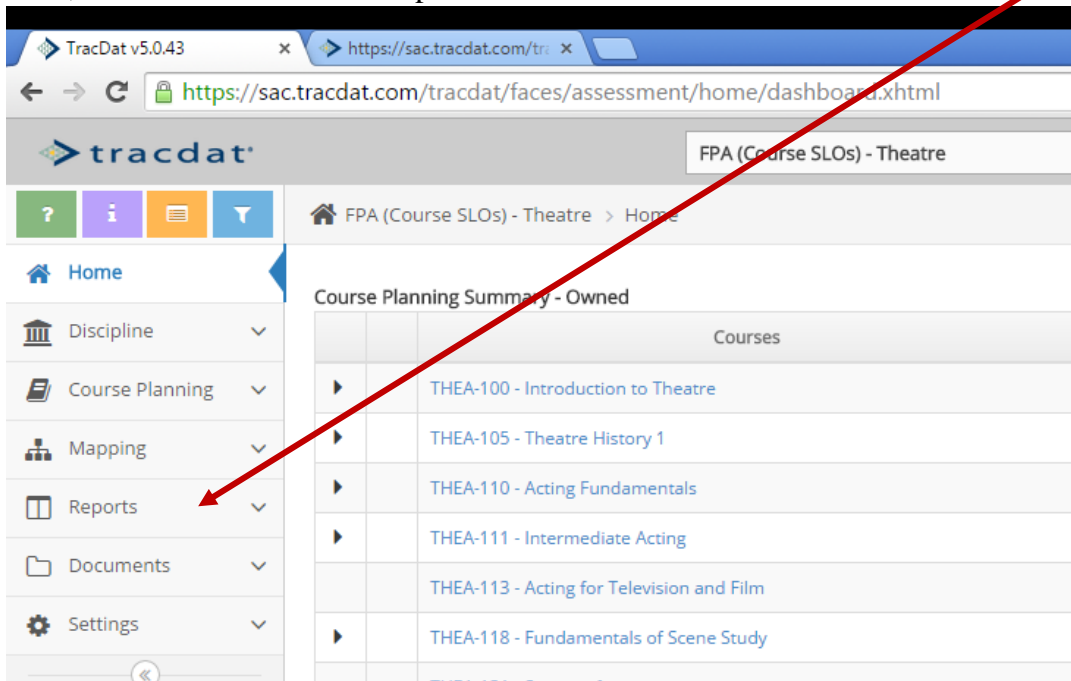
TracDat v5.0.43 ×
https://sac.tracdat.com/tr ×

https://sac.tracdat.com/tracdat/faces/assessment/home/dashboard.xhtml

tracdat

FPA (Course SLOs) - Theatre

FPA (Course SLOs) - Theatre > Home

Home
Discipline
Course Planning
Mapping
Reports
Documents
Settings

Course Planning Summary - Owned

| | | Courses |
|---|---|---|
| ▸ | | THEA-100 - Introduction to Theatre |
| ▸ | | THEA-105 - Theatre History 1 |
| ▸ | | THEA-110 - Acting Fundamentals |
| ▸ | | THEA-111 - Intermediate Acting |
| | | THEA-113 - Acting for Television and Film |
| ▸ | | THEA-118 - Fundamentals of Scene Study |
| | | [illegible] |